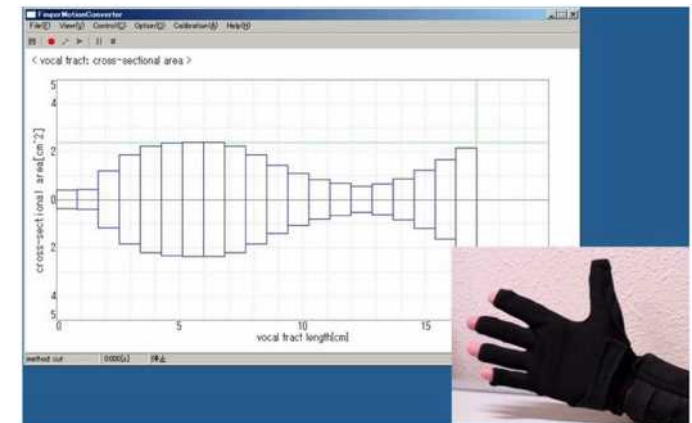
FingerMotionConverter
File(F) View(V) Control(C) Option(O) Calibration(A) Help(H)
< vocal tract: cross-sectional area >
5
4
2
0
2
4
5
cross-sectional area[cm^2]
0
5
10
15
vocal tract length[cm]
method out
0.000(s)
停止